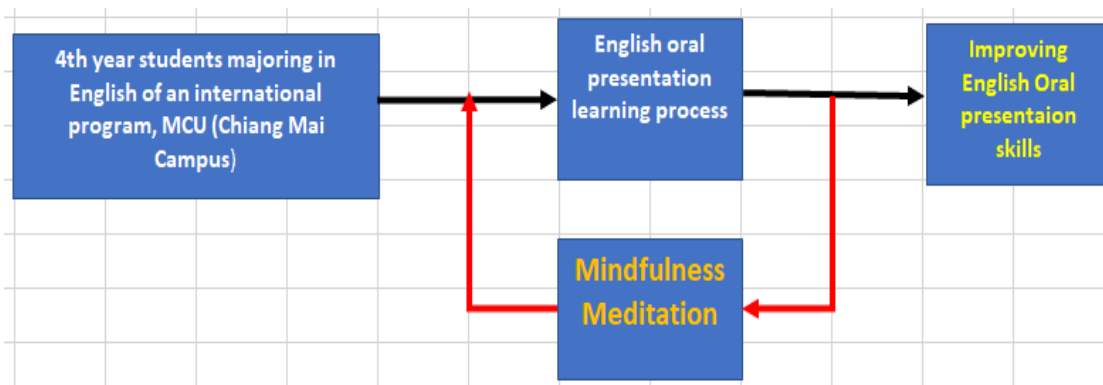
4th year students majoring in English of an international program, MCU (Chiang Mai Campus)

English oral presentation learning process

Improving English Oral presentaion skills

Mindfulness Meditation